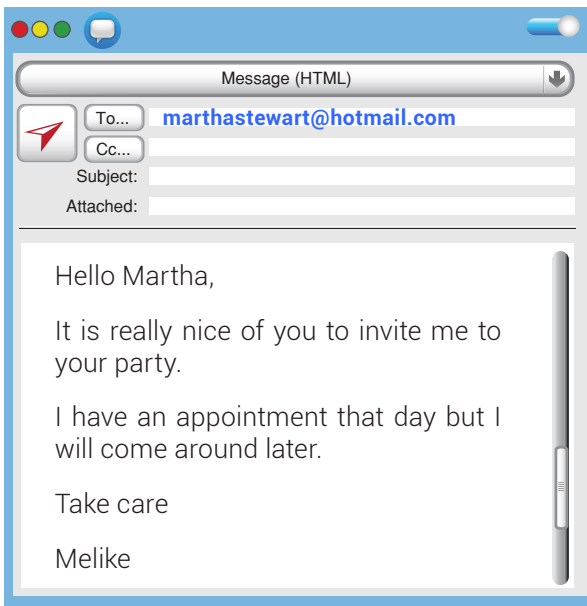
Message (HTML)

To... marthastewart@hotmail.com
Cc...
Subject:
Attached:

Hello Martha,

It is really nice of you to invite me to your party.

I have an appointment that day but I will come around later.

Take care

Melike